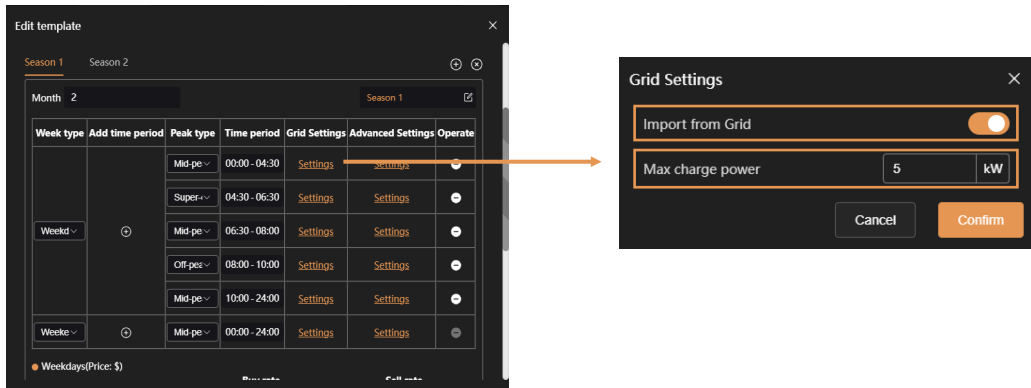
Edit template

Season 1 Season 2

Month 2

Season 1

| Week type | Add time period | Peak type | Time period | Grid Settings | Advanced Settings | Operate |
|---|---|---|---|---|---|---|
| Weekd | ⊕ | Mid-pe | 00:00 - 04:30 | Settings | Settings | |
| | | Super- | 04:30 - 06:30 | Settings | Settings | |
| | | Mid-pe | 06:30 - 08:00 | Settings | Settings | |
| | | Off-pea | 08:00 - 10:00 | Settings | Settings | |
| | | Mid-pe | 10:00 - 24:00 | Settings | Settings | |
| Weeke | ⊕ | Mid-pe | 00:00 - 24:00 | Settings | Settings | |

Weekdays(Price: $)

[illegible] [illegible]

Grid Settings

Import from Grid

Max charge power 5 kW

Cancel Confirm